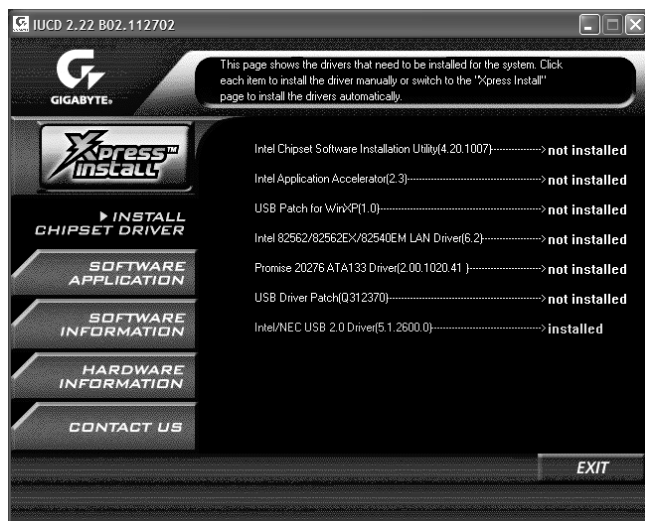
IUCD 2.22 B02.112702

GIGABYTE

This page shows the drivers that need to be installed for the system. Click each item to install the driver manually or switch to the "Xpress Install" page to install the drivers automatically.

Xpress Install

▶ INSTALL CHIPSET DRIVER

SOFTWARE APPLICATION

SOFTWARE INFORMATION

HARDWARE INFORMATION

CONTACT US

Intel Chipset Software Installation Utility(4.20.1007)------------>not installed

Intel Application Accelerator(2.3)------------>not installed

USB Patch for WinXP(1.0)------------>not installed

Intel 82562/82562EX/82540EM LAN Driver(6.2)------------>not installed

Promise 20276 ATA133 Driver(2.00.1020.41 )------------>not installed

USB Driver Patch(Q312370)------------>not installed

Intel/NEC USB 2.0 Driver(5.1.2600.0)------------>installed

EXIT